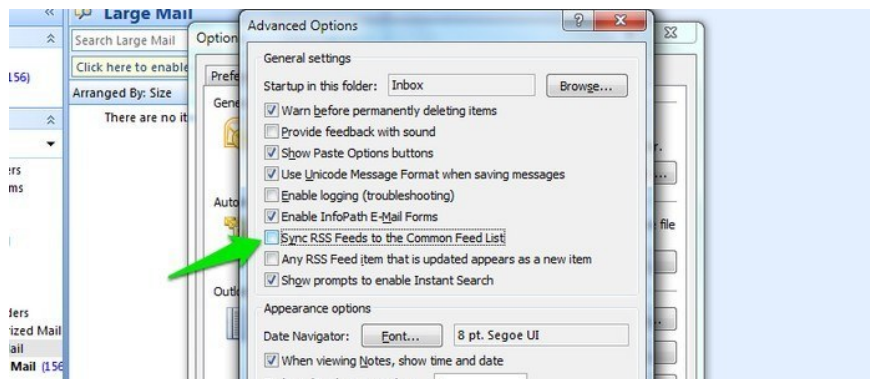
«

Large Mail

Search Large Mail

Click here to enable

156)

Arranged By: Size

There are no it

ers

ms

ders

rized Mail

ail

Mail (156

Option

Prefe

Gene

Auto

Outl

r.

file

Advanced Options

?

X

General settings

Startup in this folder: Inbox

Browse...

Warn before permanently deleting items

Provide feedback with sound

Show Paste Options buttons

Use Unicode Message Format when saving messages

Enable logging (troubleshooting)

Enable InfoPath E-Mail Forms

Sync RSS Feeds to the Common Feed List

Any RSS Feed item that is updated appears as a new item

Show prompts to enable Instant Search

Appearance options

Date Navigator:

Font...

8 pt. Segoe UI

When viewing Notes, show time and date